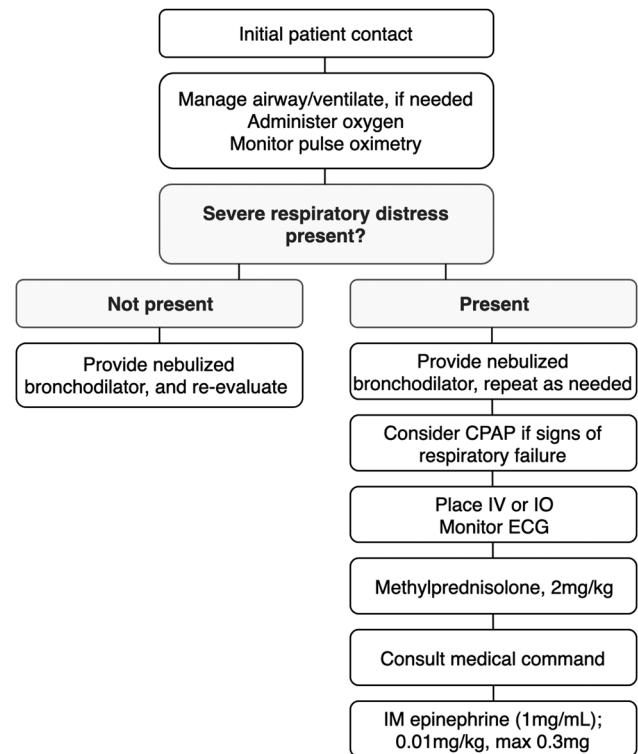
Initial patient contact

Manage airway/ventilate, if needed
Administer oxygen
Monitor pulse oximetry

Severe respiratory distress present?

Not present

Provide nebulized bronchodilator, and re-evaluate

Present

Provide nebulized bronchodilator, repeat as needed

Consider CPAP if signs of respiratory failure

Place IV or IO
Monitor ECG

Methylprednisolone, 2mg/kg

Consult medical command

IM epinephrine (1mg/mL);
0.01mg/kg, max 0.3mg